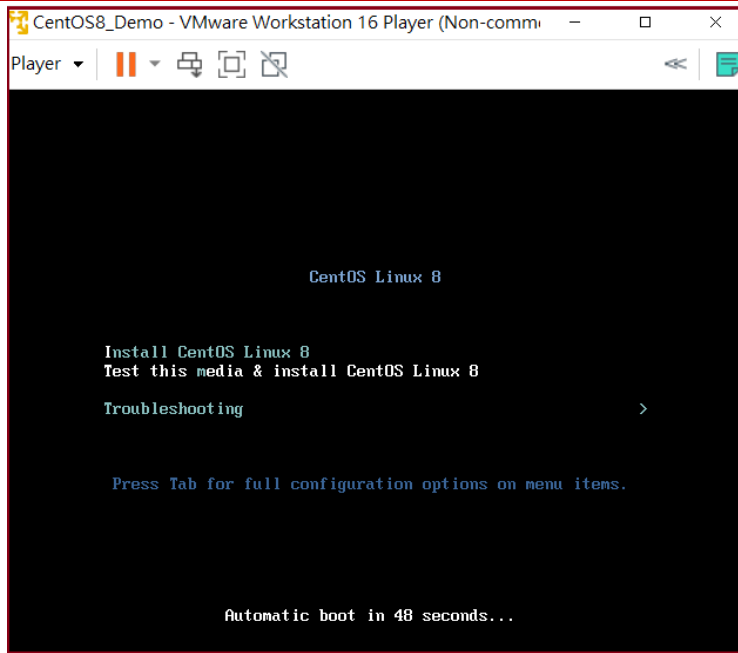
CentOS8_Demo - VMware Workstation 16 Player (Non-comm

Player

CentOS Linux 8

Install CentOS Linux 8
Test this media & install CentOS Linux 8

Troubleshooting >

Press Tab for full configuration options on menu items.

Automatic boot in 48 seconds...